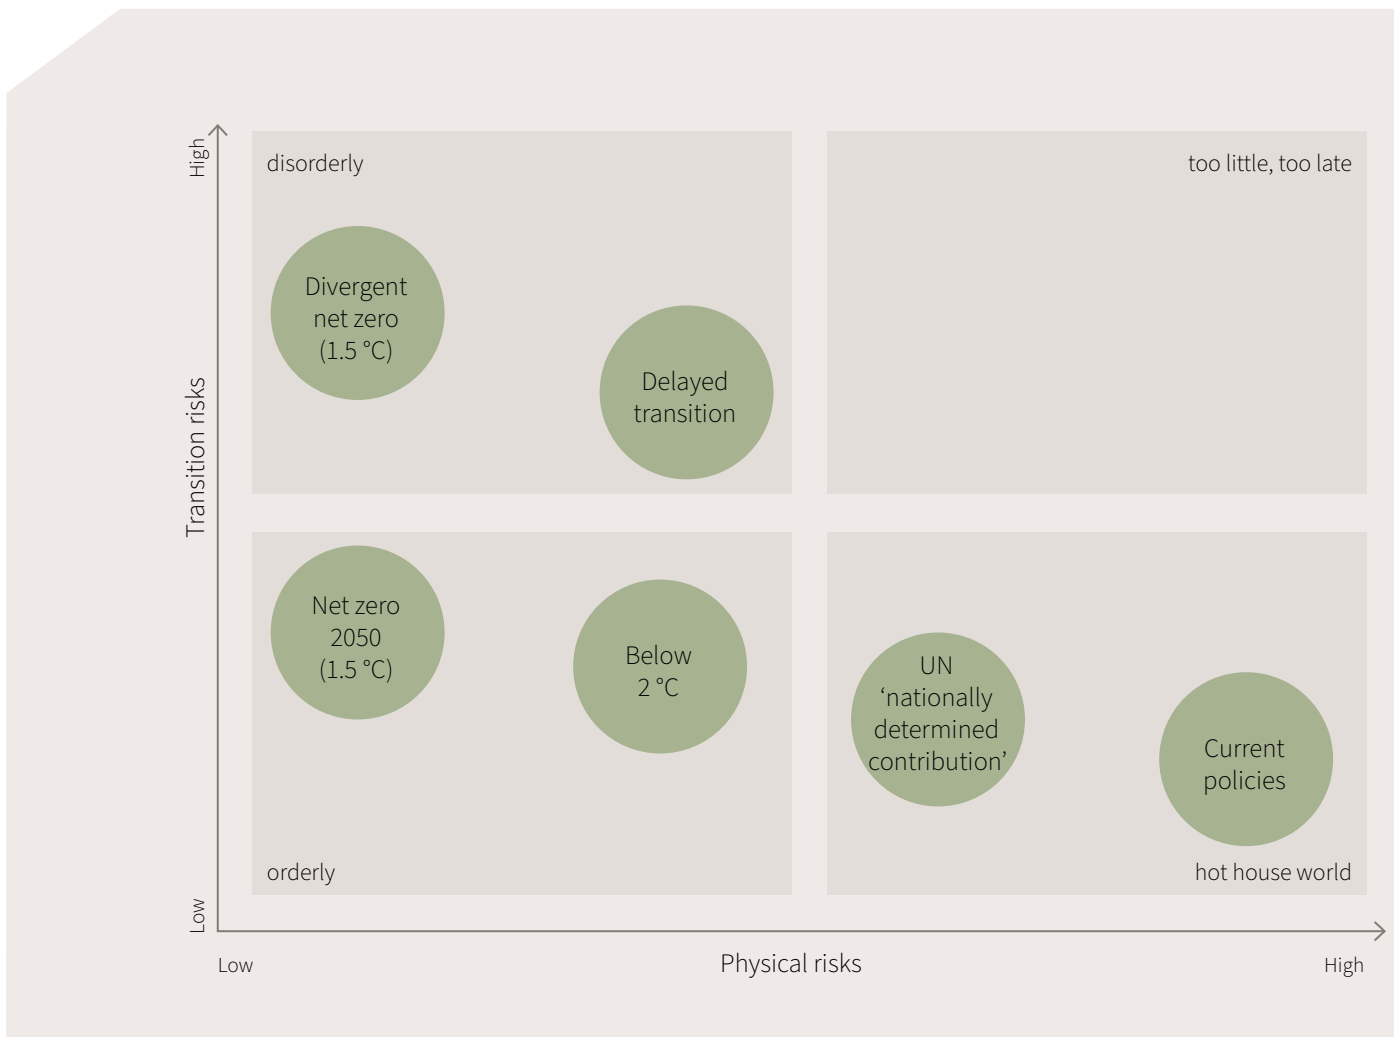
High

Transition risks

Low

disorderly

Divergent net zero (1.5 °C)

Delayed transition

too little, too late

Net zero 2050 (1.5 °C)

Below 2 °C

orderly

UN ‘nationally determined contribution’

Current policies

hot house world

Low

Physical risks

High